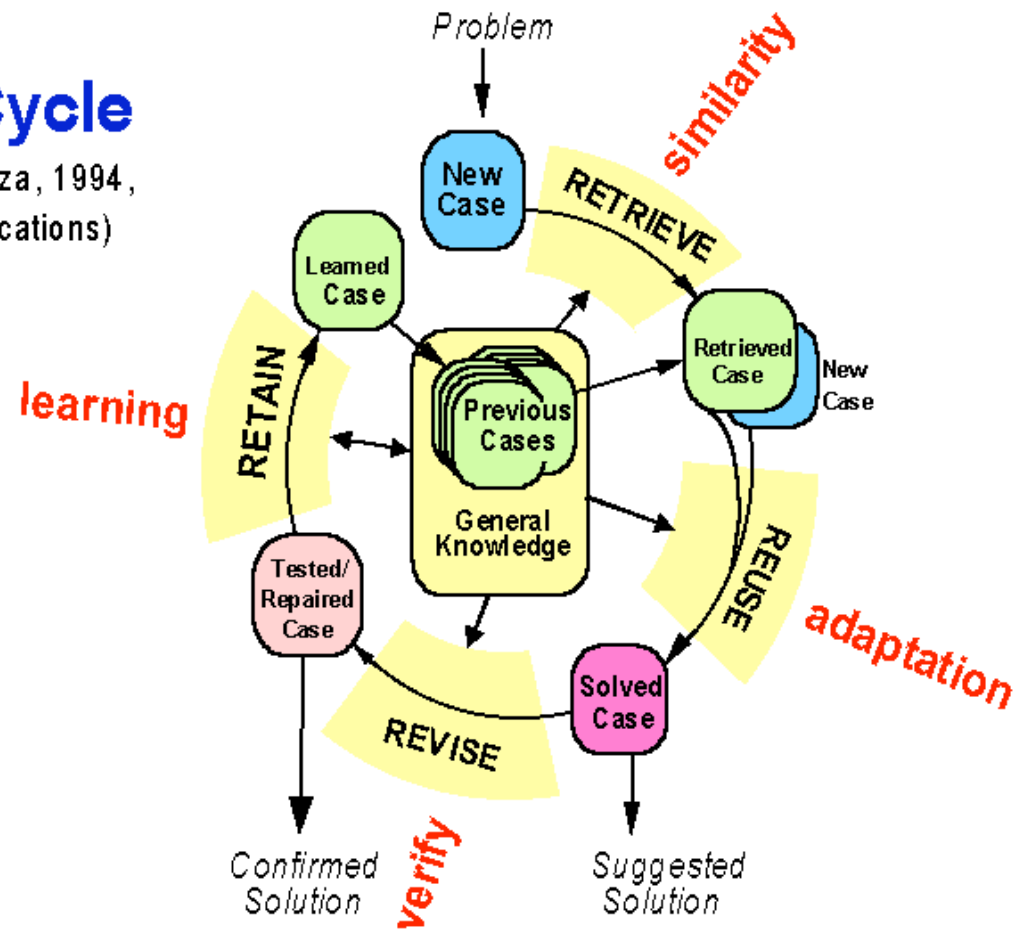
ycle
za, 1994,
cations)

Problem

similarity

New Case

RETRIEVE

Learned Case

Retrieved Case

New Case

learning

RETAIN

Previous Cases

General Knowledge

REUSE

adaptation

Tested/ Repaired Case

Solved Case

REVISE

Confirmed Solution

verify

Suggested Solution